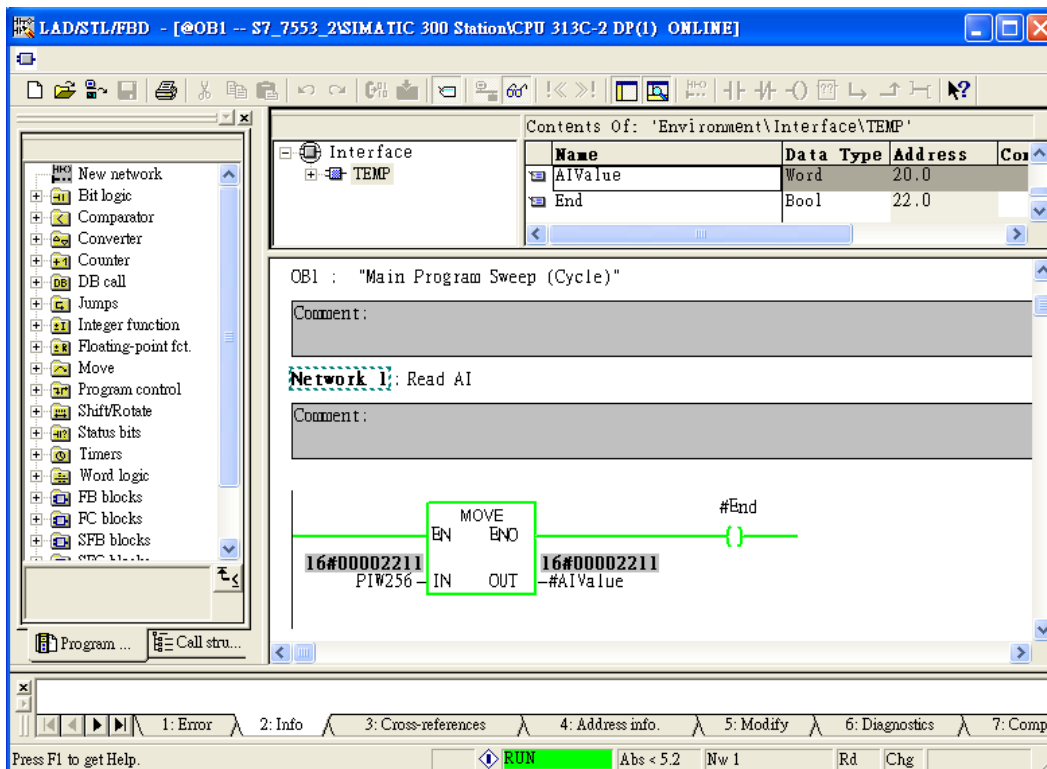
LAD/STL/FBD - [@OB1 -- S7_7553_2\SIMATIC 300 Station\CPU 313C-2 DP(1) ONLINE]

New network
Bit logic
Comparator
Converter
Counter
DB call
Jumps
Integer function
Floating-point fct.
Move
Program control
Shift/Rotate
Status bits
Timers
Word logic
FB blocks
FC blocks
SFB blocks
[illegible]

Program ...
Call stru...

Interface
TEMP

Contents Of: 'Environment\Interface\TEMP'

| Name | Data Type | Address | Co |
|---|---|---|---|
| AIValue | Word | 20.0 | |
| End | Bool | 22.0 | |

OB1 : "Main Program Sweep (Cycle)"

Comment:

Network 1: Read AI

Comment:

MOVE
EN
ENO
16#00002211
PIW256 IN
OUT
16#00002211
#AIValue
#End

1: Error
2: Info
3: Cross-references
4: Address info.
5: Modify
6: Diagnostics
7: Comp

Press F1 to get Help.
RUN
Abs < 5.2
Nw 1
Rd
Chg